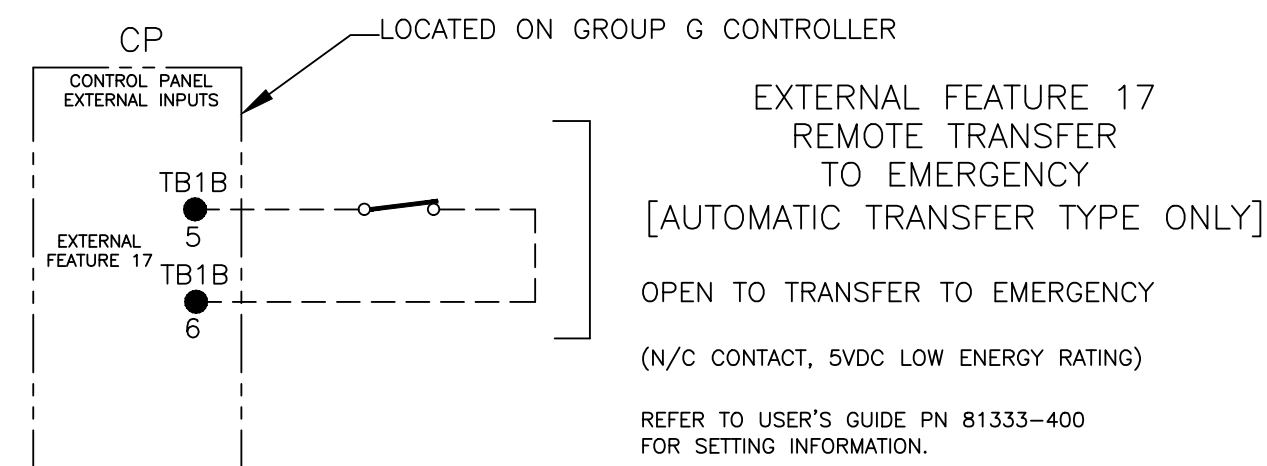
CP

LOCATED ON GROUP G CONTROLLER

CONTROL PANEL EXTERNAL INPUTS

TB1B
5

EXTERNAL FEATURE 17

TB1B
6

EXTERNAL FEATURE 17
REMOTE TRANSFER
TO EMERGENCY
[AUTOMATIC TRANSFER TYPE ONLY]

OPEN TO TRANSFER TO EMERGENCY

(N/C CONTACT, 5VDC LOW ENERGY RATING)

REFER TO USER'S GUIDE PN 81333–400 FOR SETTING INFORMATION.